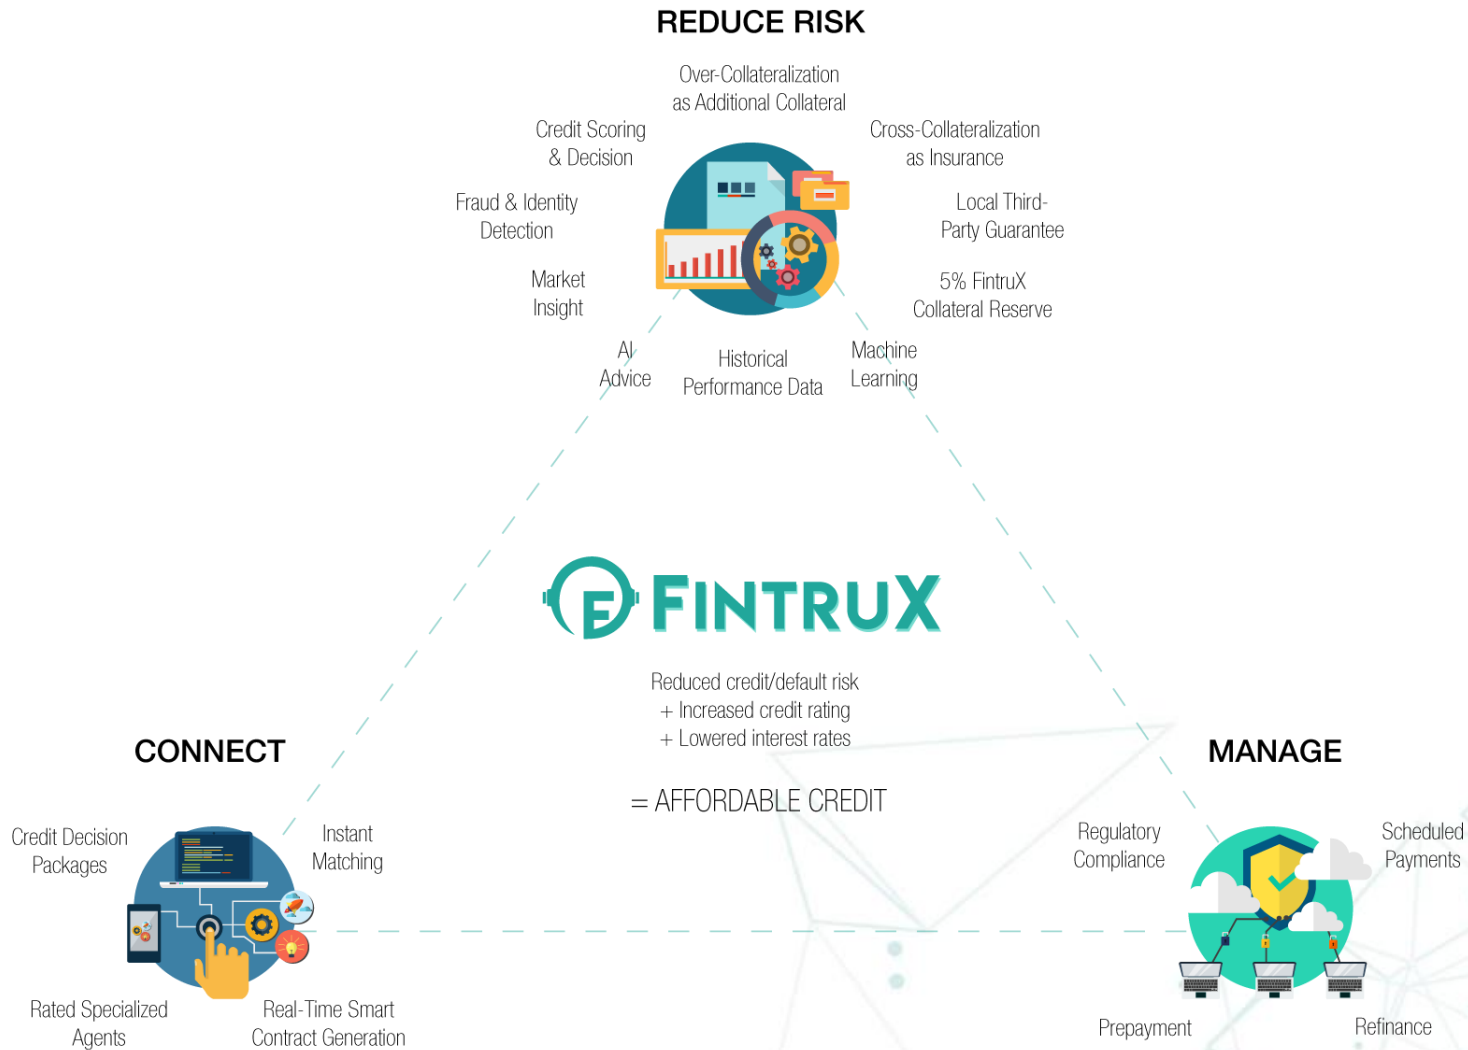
REDUCE RISK

Over-Collateralization as Additional Collateral

Credit Scoring & Decision

Cross-Collateralization as Insurance

Fraud & Identity Detection

Local Third-Party Guarantee

Market Insight

5% FintruX Collateral Reserve

AI Advice

Historical Performance Data

Machine Learning

FINTRUX

Reduced credit/default risk
+ Increased credit rating
+ Lowered interest rates

= AFFORDABLE CREDIT

CONNECT

Credit Decision Packages

Instant Matching

Rated Specialized Agents

Real-Time Smart Contract Generation

MANAGE

Regulatory Compliance

Scheduled Payments

Prepayment

Refinance